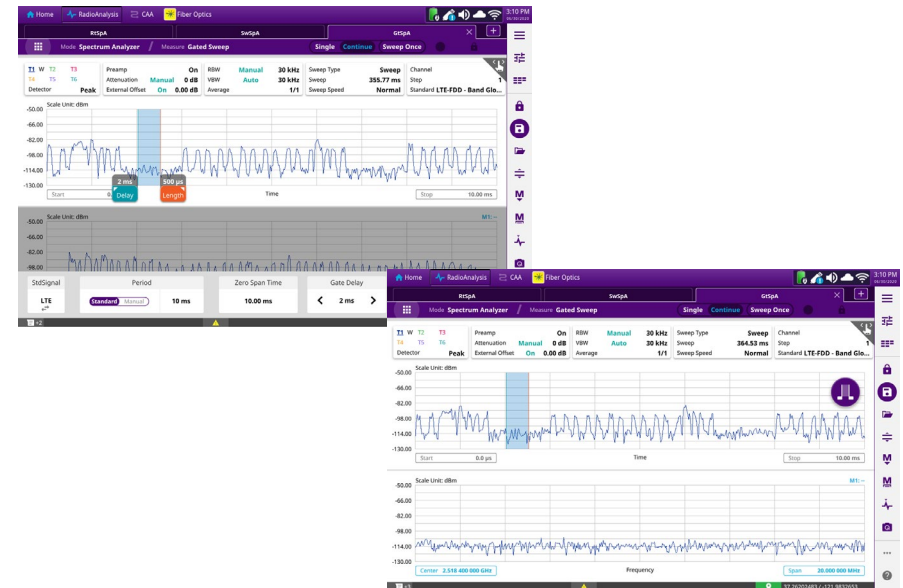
Home RadioAnalysis CAA Fiber Optics 3:10 PM

RtSpA SwSpA GtSpA

Mode Spectrum Analyzer / Measure Gated Sweep Single Continue Sweep Once

T1 W T2 T3
T4 T5 T6
Detector Peak

Preamp On
Attenuation Manual 0 dB
External Offset On 0.00 dB

RBW Manual 30 kHz
VBW Auto 30 kHz
Average 1/1

Sweep Type Sweep
Sweep 355.77 ms
Sweep Speed Normal

Channel
Step 1
Standard LTE-FDD - Band Glo...

Scale Unit: dBm
-50.00
-66.00
-82.00
-98.00
-114.00
-130.00

Start 0.0 μs
2 ms Delay
500 μs Length
Time
Stop 10.00 ms

Scale Unit: dBm M1: --
-50.00
-66.00
-82.00
-98.00

StdSignal LTE
Period Standard Manual 10 ms
Zero Span Time 10.00 ms
Gate Delay 2 ms

Home RadioAnalysis CAA Fiber Optics 3:10 PM

RtSpA SwSpA GtSpA

Mode Spectrum Analyzer / Measure Gated Sweep Single Continue Sweep Once

T1 W T2 T3
T4 T5 T6
Detector Peak

Preamp On
Attenuation Manual 0 dB
External Offset On 0.00 dB

RBW Manual 30 kHz
VBW Auto 30 kHz
Average 1/1

Sweep Type Sweep
Sweep 364.53 ms
Sweep Speed Normal

Channel
Step 1
Standard LTE-FDD - Band Glo...

Scale Unit: dBm
-50.00
-66.00
-82.00
-98.00
-114.00
-130.00

Start 0.0 μs
Time
Stop 10.00 ms

Scale Unit: dBm M1: --
-50.00
-66.00
-82.00
-98.00
-114.00
-130.00

Center 2.510 400 000 GHz
Frequency
Span 20.000 000 MHz